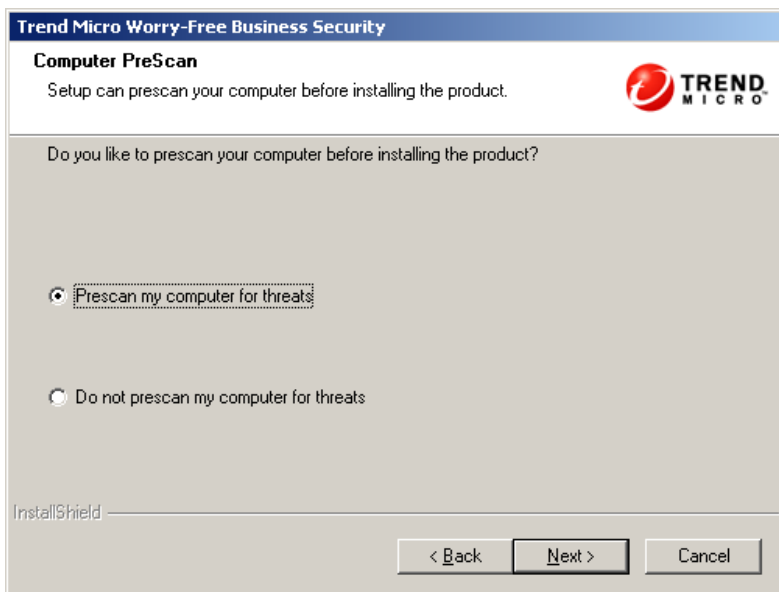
Trend Micro Worry-Free Business Security

Computer PreScan

Setup can prescan your computer before installing the product.

TREND MICRO

Do you like to prescan your computer before installing the product?

Prescan my computer for threats

Do not prescan my computer for threats

InstallShield

< Back

Next >

Cancel